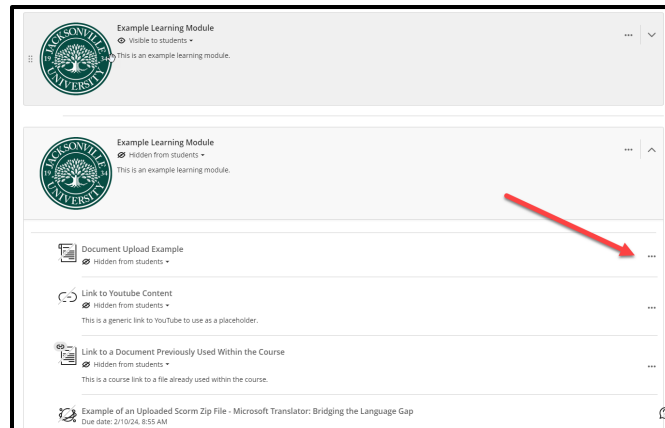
JACKSONVILLE 19 34 UNIVERSITY

Example Learning Module
Visible to students ▾
This is an example learning module.

JACKSONVILLE 19 34 UNIVERSITY

Example Learning Module
Hidden from students ▾
This is an example learning module.

Document Upload Example
Hidden from students ▾

Link to Youtube Content
Hidden from students ▾
This is a generic link to YouTube to use as a placeholder.

Link to a Document Previously Used Within the Course
Hidden from students ▾
This is a course link to a file already used within the course.

Example of an Uploaded Scorm Zip File - Microsoft Translator: Bridging the Language Gap
Due date: 2/10/24, 8:55 AM